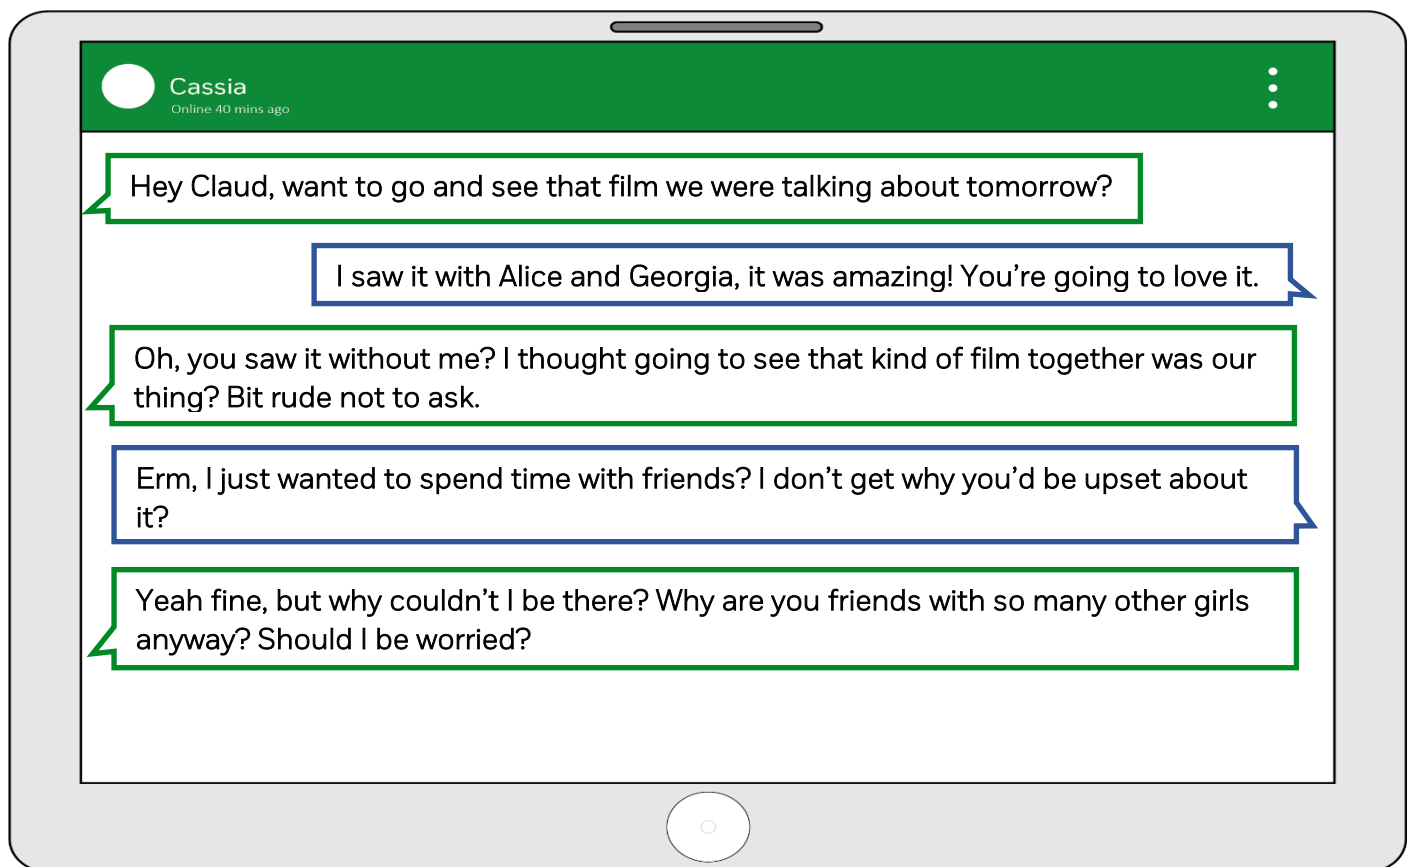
Cassia
Online 40 mins ago

Hey Claud, want to go and see that film we were talking about tomorrow?

I saw it with Alice and Georgia, it was amazing! You're going to love it.

Oh, you saw it without me? I thought going to see that kind of film together was our thing? Bit rude not to ask.

Erm, I just wanted to spend time with friends? I don't get why you'd be upset about it?

Yeah fine, but why couldn't I be there? Why are you friends with so many other girls anyway? Should I be worried?